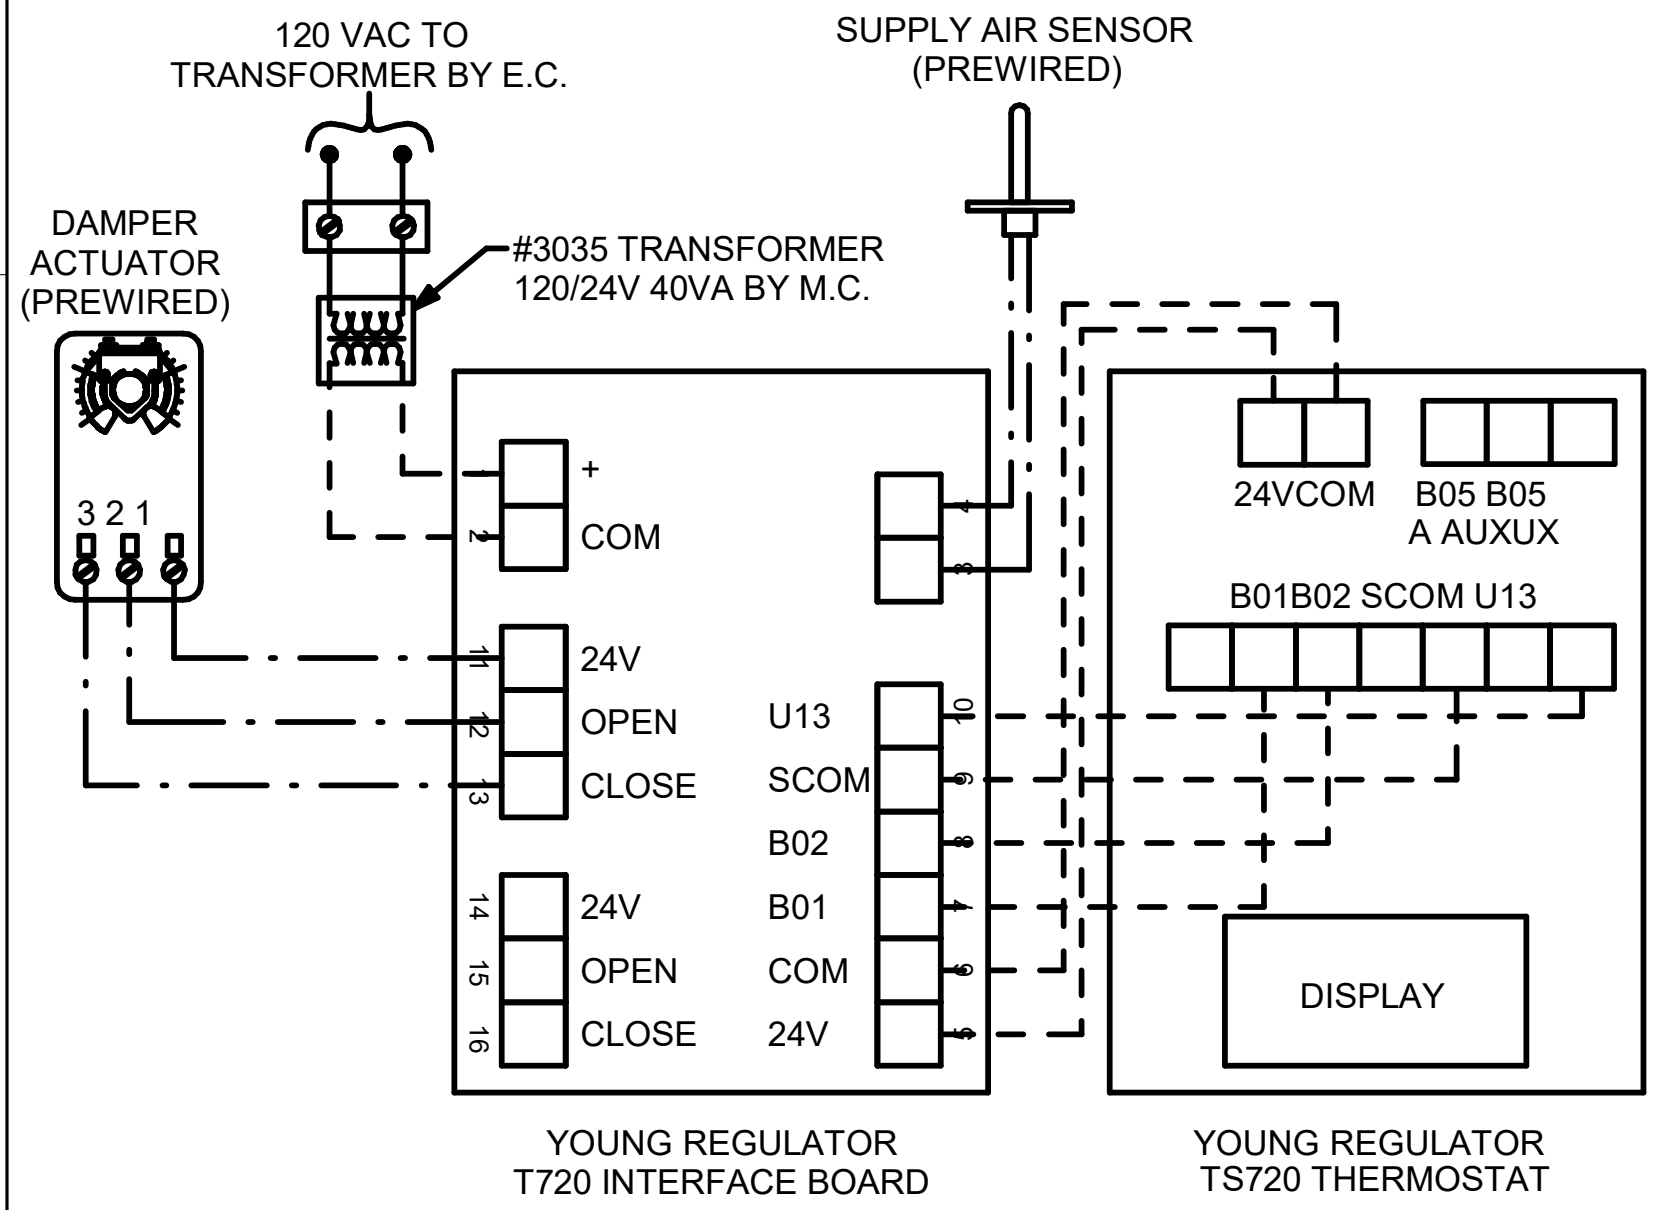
120 VAC TO
TRANSFORMER BY E.C.

SUPPLY AIR SENSOR
(PREWIRED)

DAMPER
ACTUATOR
(PREWIRED)

#3035 TRANSFORMER
120/24V 40VA BY M.C.

3 2 1

1 +
2 COM

4
3

11 24V
12 OPEN
13 CLOSE

14 24V
15 OPEN
16 CLOSE

U13 10
SCOM 9
B02 8
B01 7
COM 6
24V 5

24VCOM
B05 B05
A AUXUX

B01B02 SCOM U13

DISPLAY

YOUNG REGULATOR
T720 INTERFACE BOARD

YOUNG REGULATOR
TS720 THERMOSTAT